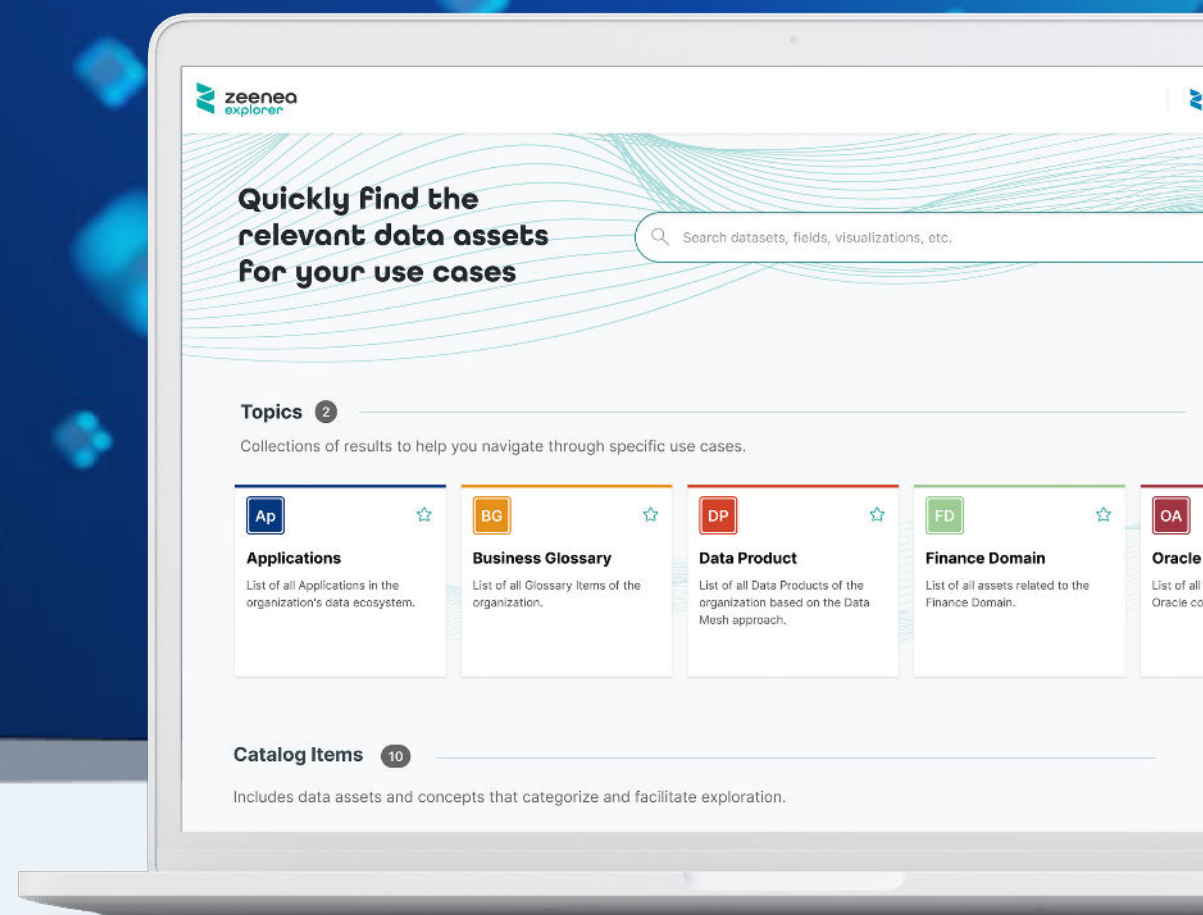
zeenea explorer

Quickly find the relevant data assets for your use cases

Search datasets, fields, visualizations, etc.

Topics 2

Collections of results to help you navigate through specific use cases.

Ap
Applications
List of all Applications in the organization's data ecosystem.

BG
Business Glossary
List of all Glossary Items of the organization.

DP
Data Product
List of all Data Products of the organization based on the Data Mesh approach.

FD
Finance Domain
List of all assets related to the Finance Domain.

OA
Oracle
List of all Oracle co

Catalog Items 10

Includes data assets and concepts that categorize and facilitate exploration.